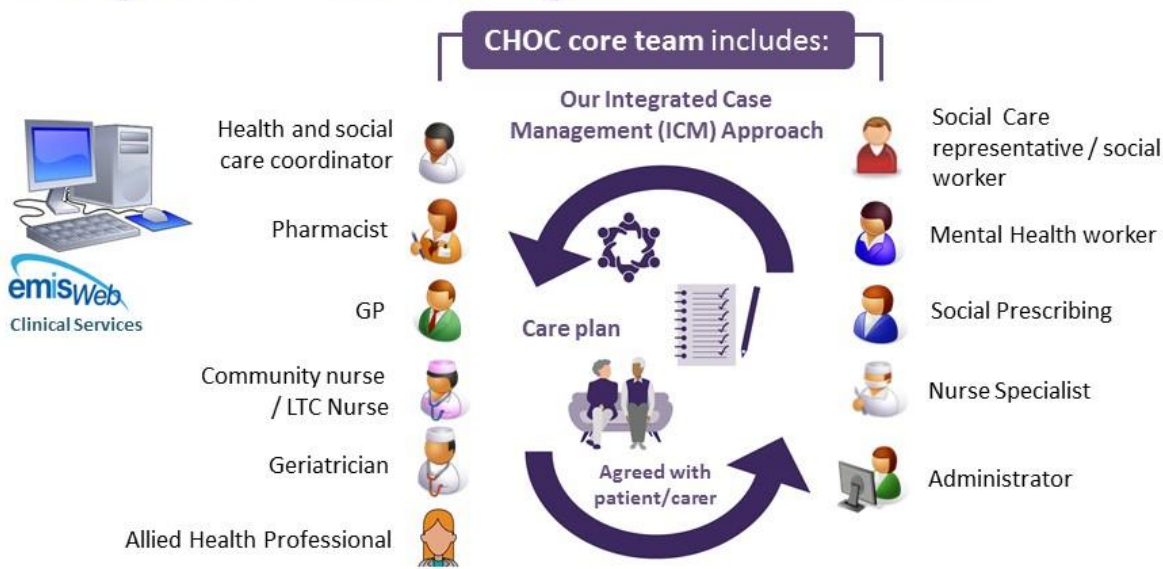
CHOC core team includes:

Our Integrated Case Management (ICM) Approach

emisWeb
Clinical Services

Health and social care coordinator

Pharmacist

GP

Community nurse / LTC Nurse

Geriatrician

Allied Health Professional

Care plan

Agreed with patient/carer

Social Care representative / social worker

Mental Health worker

Social Prescribing

Nurse Specialist

Administrator